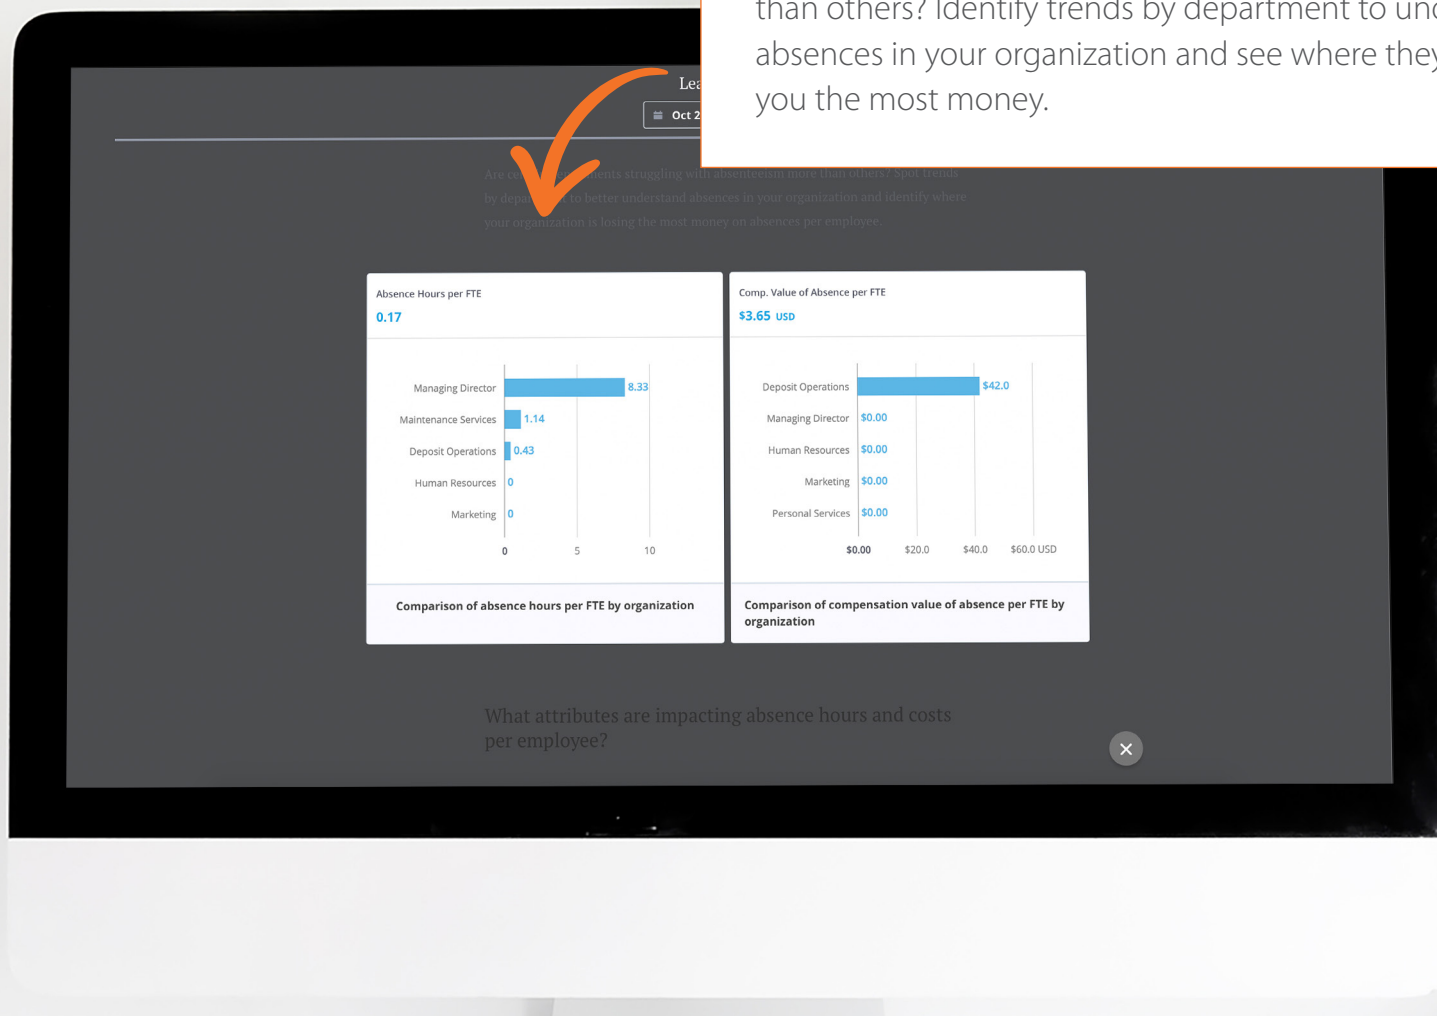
than others? Identify trends by department to un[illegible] absences in your organization and see where they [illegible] you the most money.

Lea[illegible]

Oct 2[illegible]

Are ce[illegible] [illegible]ents struggling with absenteeism more than others? Spot trends by depa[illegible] to better understand absences in your organization and identify where your organization is losing the most money on absences per employee.

Absence Hours per FTE
0.17

Managing Director 8.33
Maintenance Services 1.14
Deposit Operations 0.43
Human Resources 0
Marketing 0

0 5 10

Comparison of absence hours per FTE by organization

Comp. Value of Absence per FTE
$3.65 USD

Deposit Operations $42.0
Managing Director $0.00
Human Resources $0.00
Marketing $0.00
Personal Services $0.00

$0.00 $20.0 $40.0 $60.0 USD

Comparison of compensation value of absence per FTE by organization

What attributes are impacting absence hours and costs per employee?

×